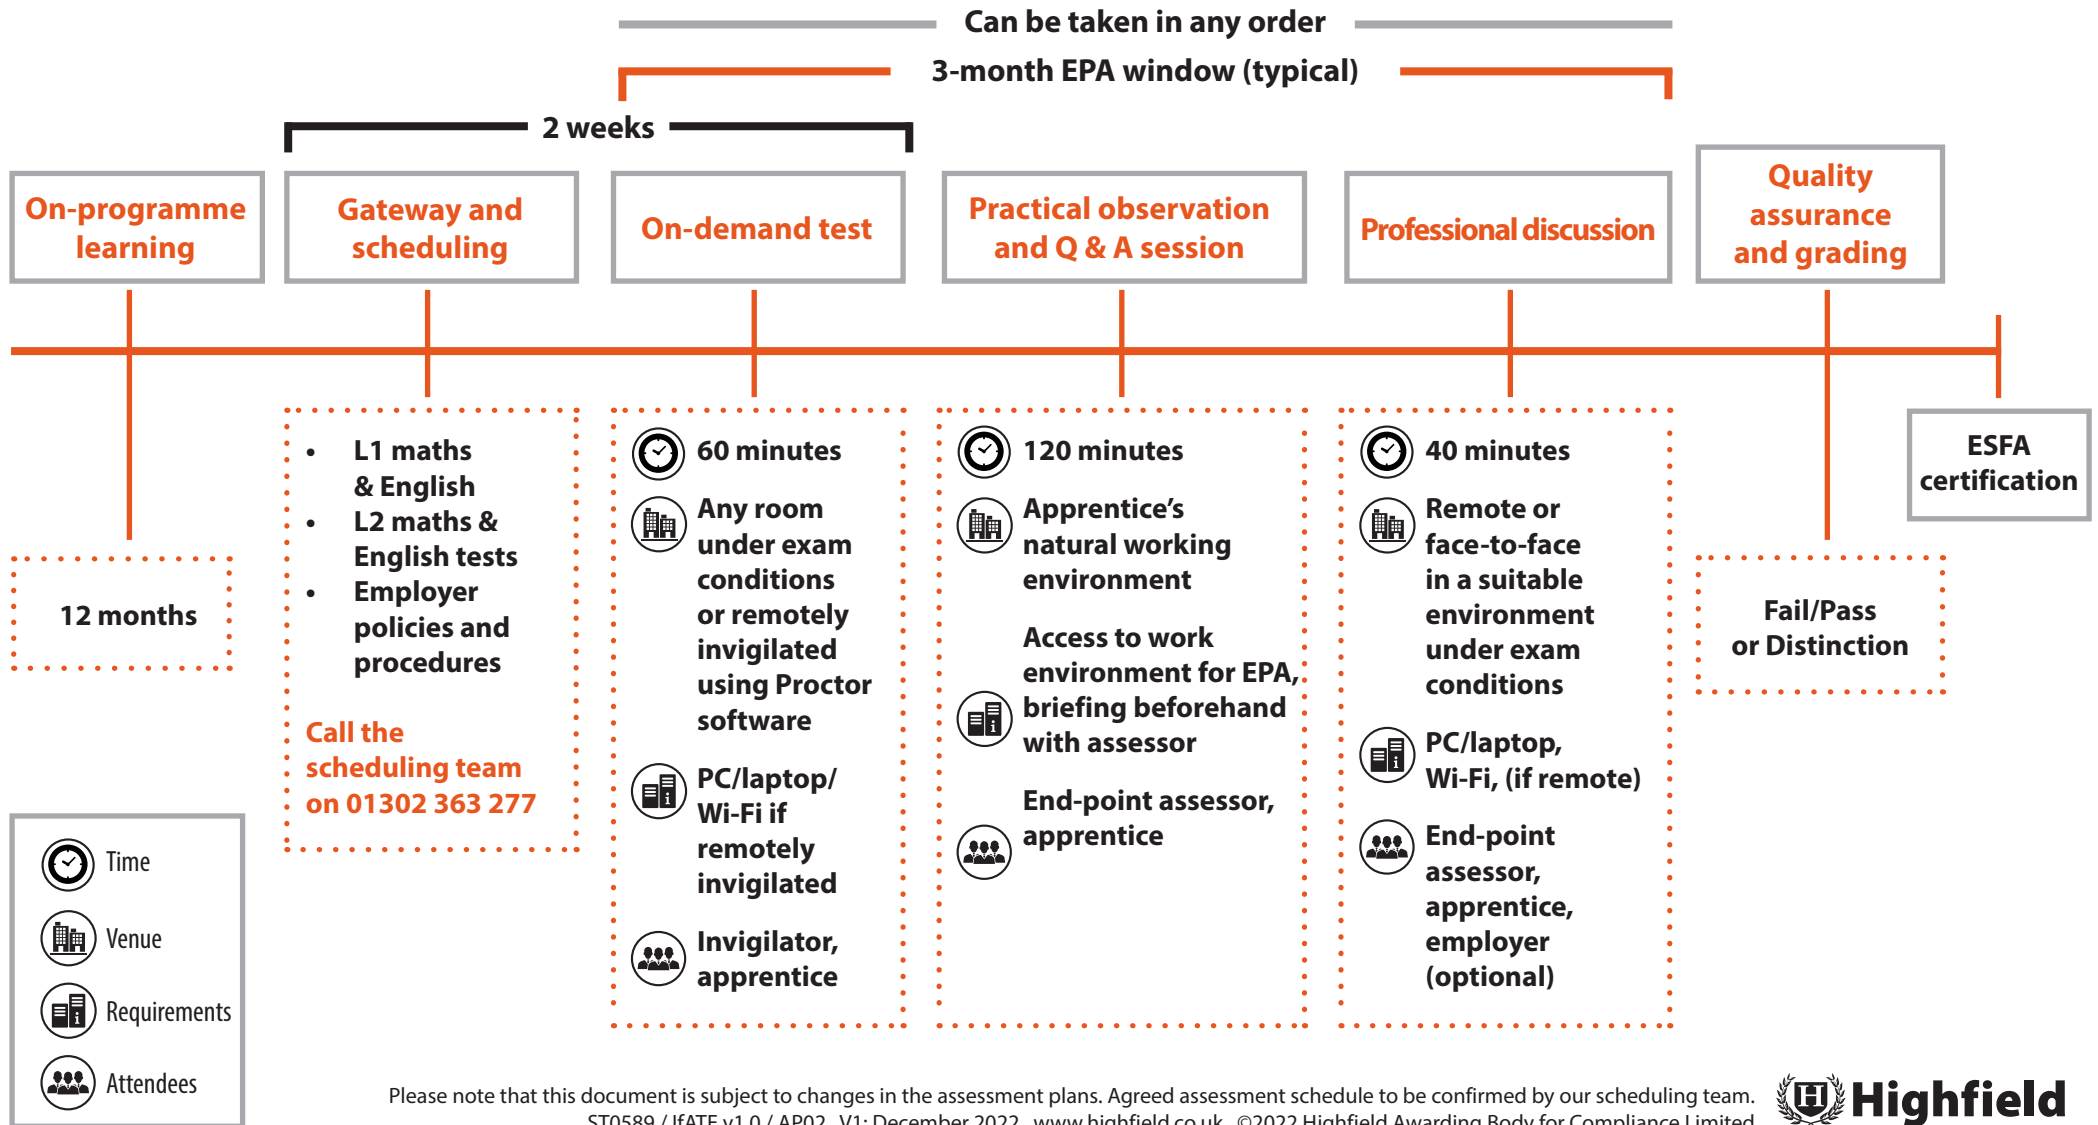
Can be taken in any order

3-month EPA window (typical)

2 weeks

On-programme learning

Gateway and scheduling

On-demand test

Practical observation and Q & A session

Professional discussion

Quality assurance and grading

12 months

- L1 maths & English
- L2 maths & English tests
- Employer policies and procedures

Call the scheduling team on 01302 363 277

60 minutes

Any room under exam conditions or remotely invigilated using Proctor software

PC/laptop/ Wi-Fi if remotely invigilated

Invigilator, apprentice

120 minutes

Apprentice's natural working environment

Access to work environment for EPA, briefing beforehand with assessor

End-point assessor, apprentice

40 minutes

Remote or face-to-face in a suitable environment under exam conditions

PC/laptop, Wi-Fi, (if remote)

End-point assessor, apprentice, employer (optional)

Fail/Pass or Distinction

ESFA certification

Time

Venue

Requirements

Attendees

Please note that this document is subject to changes in the assessment plans. Agreed assessment schedule to be confirmed by our scheduling team.
ST0589 / IfATE v1.0 / AP02 V1: December 2022 www.highfield.co.uk ©2022 Highfield Awarding Body for Compliance Limited

Highfield